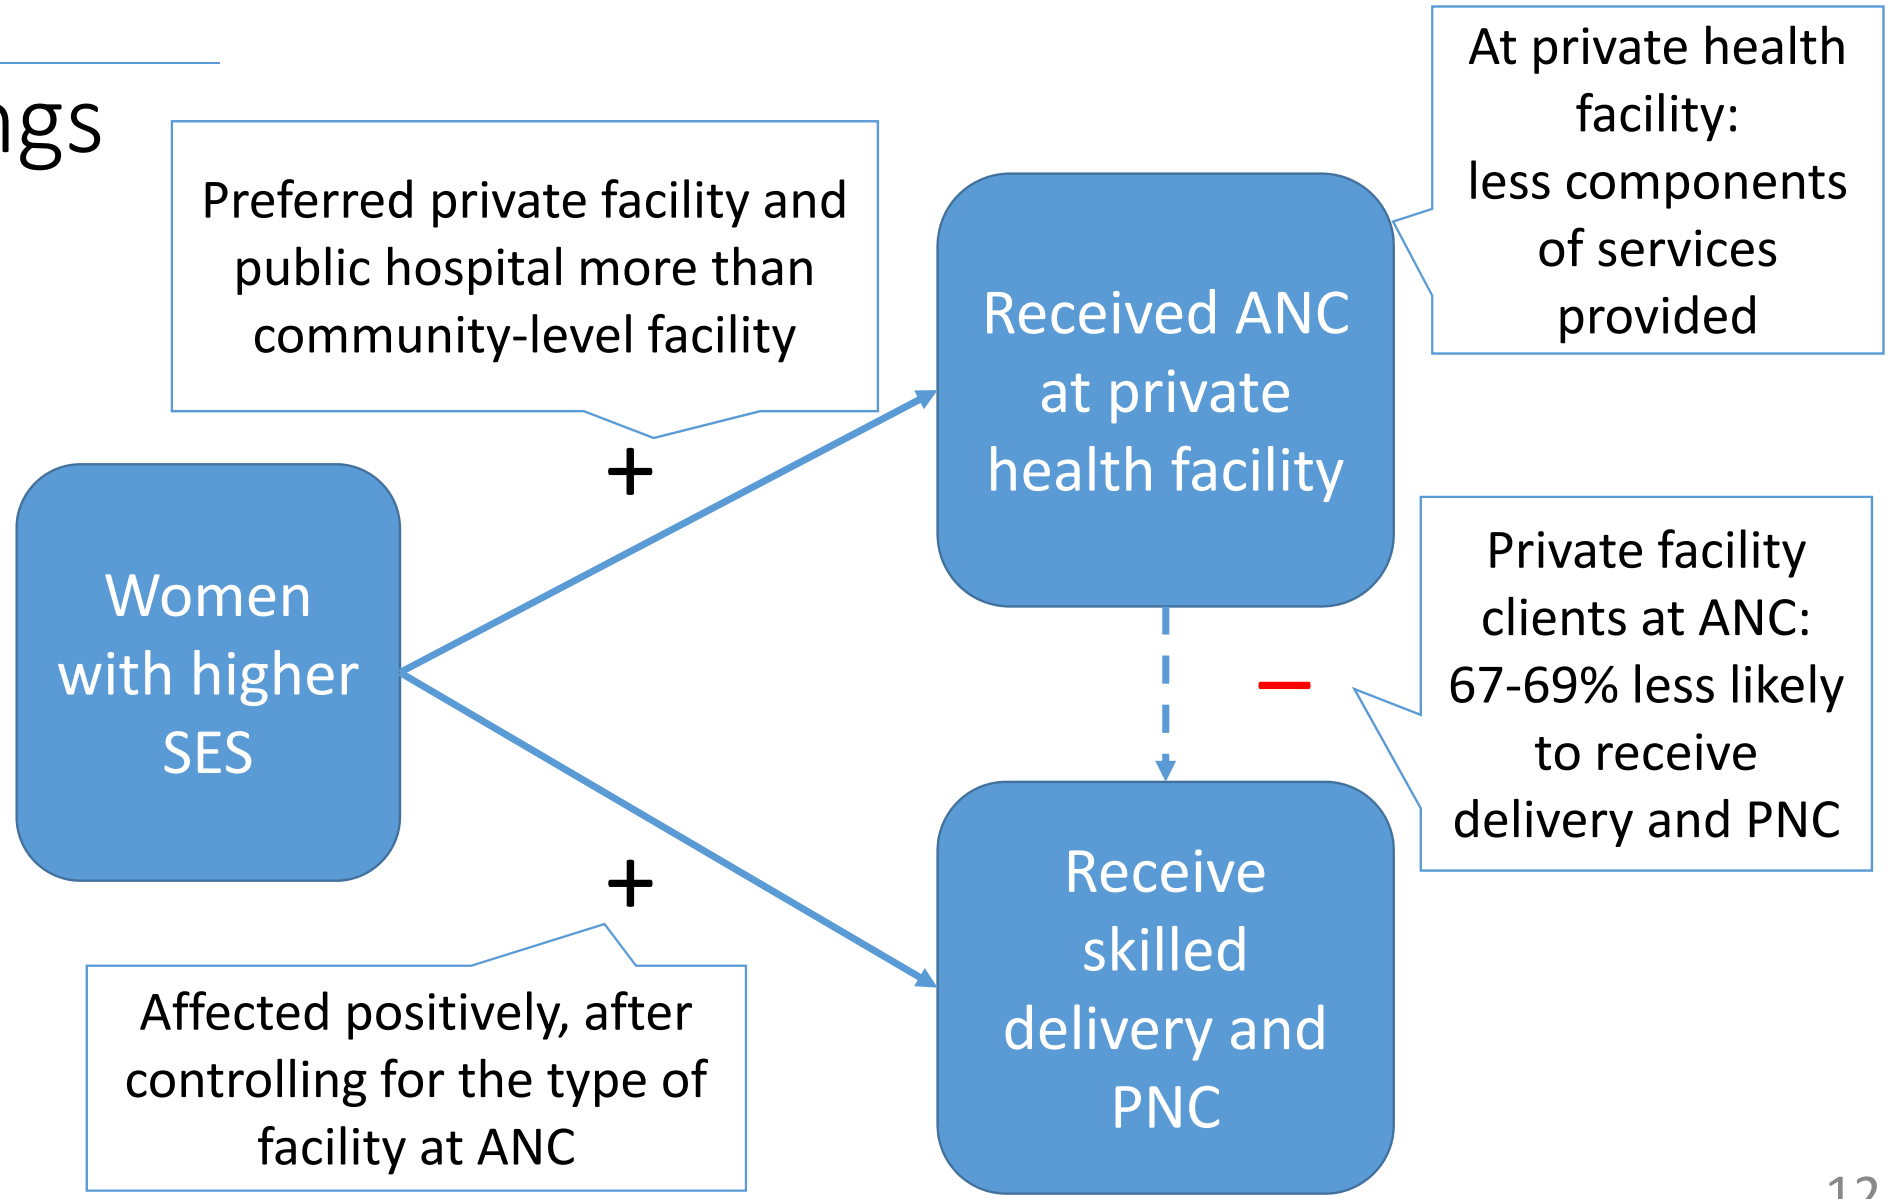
ngs

Preferred private facility and public hospital more than community-level facility

At private health facility: less components of services provided

+

Received ANC at private health facility

Women with higher SES

Private facility clients at ANC: 67-69% less likely to receive delivery and PNC

−

+

Receive skilled delivery and PNC

Affected positively, after controlling for the type of facility at ANC

12